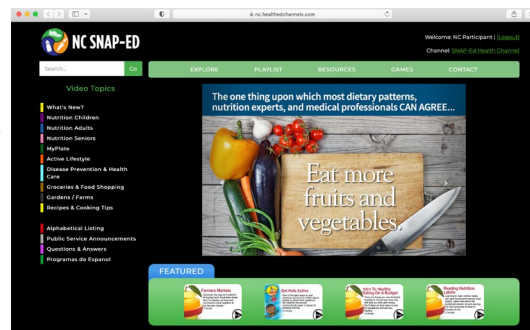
nc.healthedchannels.com

NC SNAP-ED

Welcome: NC Participant | Logout

Channel SNAP-Ed Health Channel

Search...

Go

EXPLORE

PLAYLIST

RESOURCES

GAMES

CONTACT

Video Topics

What's New?

Nutrition Children

Nutrition Adults

Nutrition Seniors

MyPlate

Active Lifestyle

Disease Prevention & Health Care

Groceries & Food Shopping

Gardens / Farms

Recipes & Cooking Tips

Alphabetical Listing

Public Service Announcements

Questions & Answers

Programas de Espanol

The one thing upon which most dietary patterns, nutrition experts, and medical professionals CAN AGREE...

Eat more fruits and vegetables.

FEATURED

Farmers Markets

Get Kids Active

Intro To Healthy Eating On A Budget

Reading Nutrition Labels